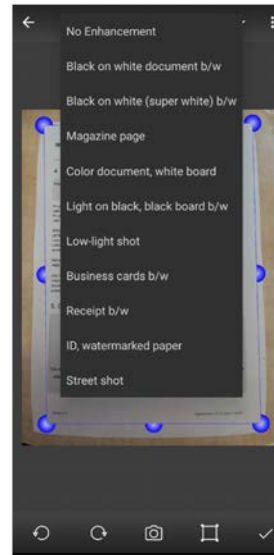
No Enhancement
Black on white document b/w
Black on white (super white) b/w
Magazine page
Color document, white board
Light on black, black board b/w
Low-light shot
Business cards b/w
Receipt b/w
ID, watermarked paper
Street shot